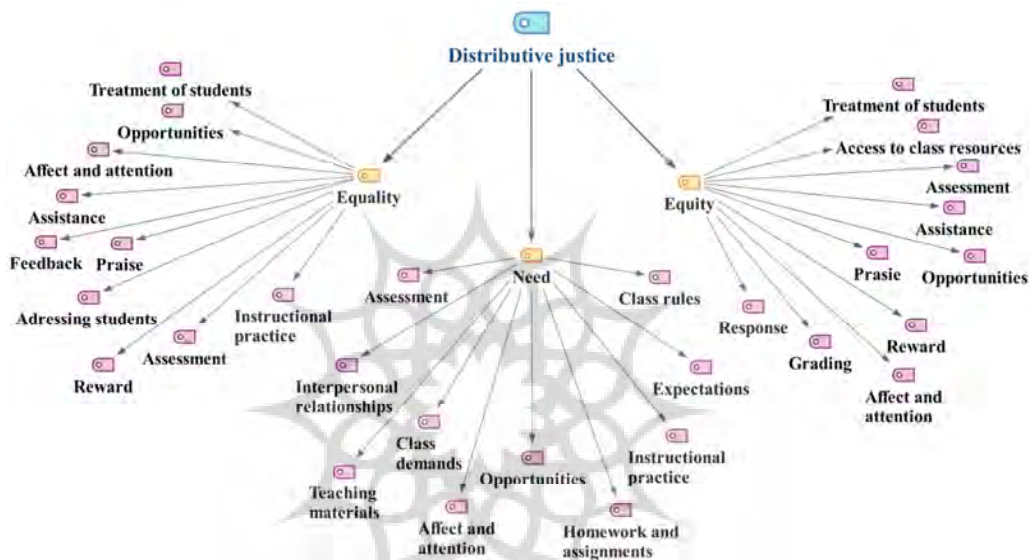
Distributive justice

Treatment of students
Opportunities
Affect and attention
Assistance
Feedback
Praise
Adressing students
Reward
Assessment
Instructional practice
Equality

Need
Assessment
Class rules
Interpersonal relationships
Class demands
Teaching materials
Affect and attention
Opportunities
Homework and assignments
Instructional practice
Expectations

Equity
Treatment of students
Access to class resources
Assessment
Assistance
Prasie
Opportunities
Response
Grading
Reward
Affect and attention